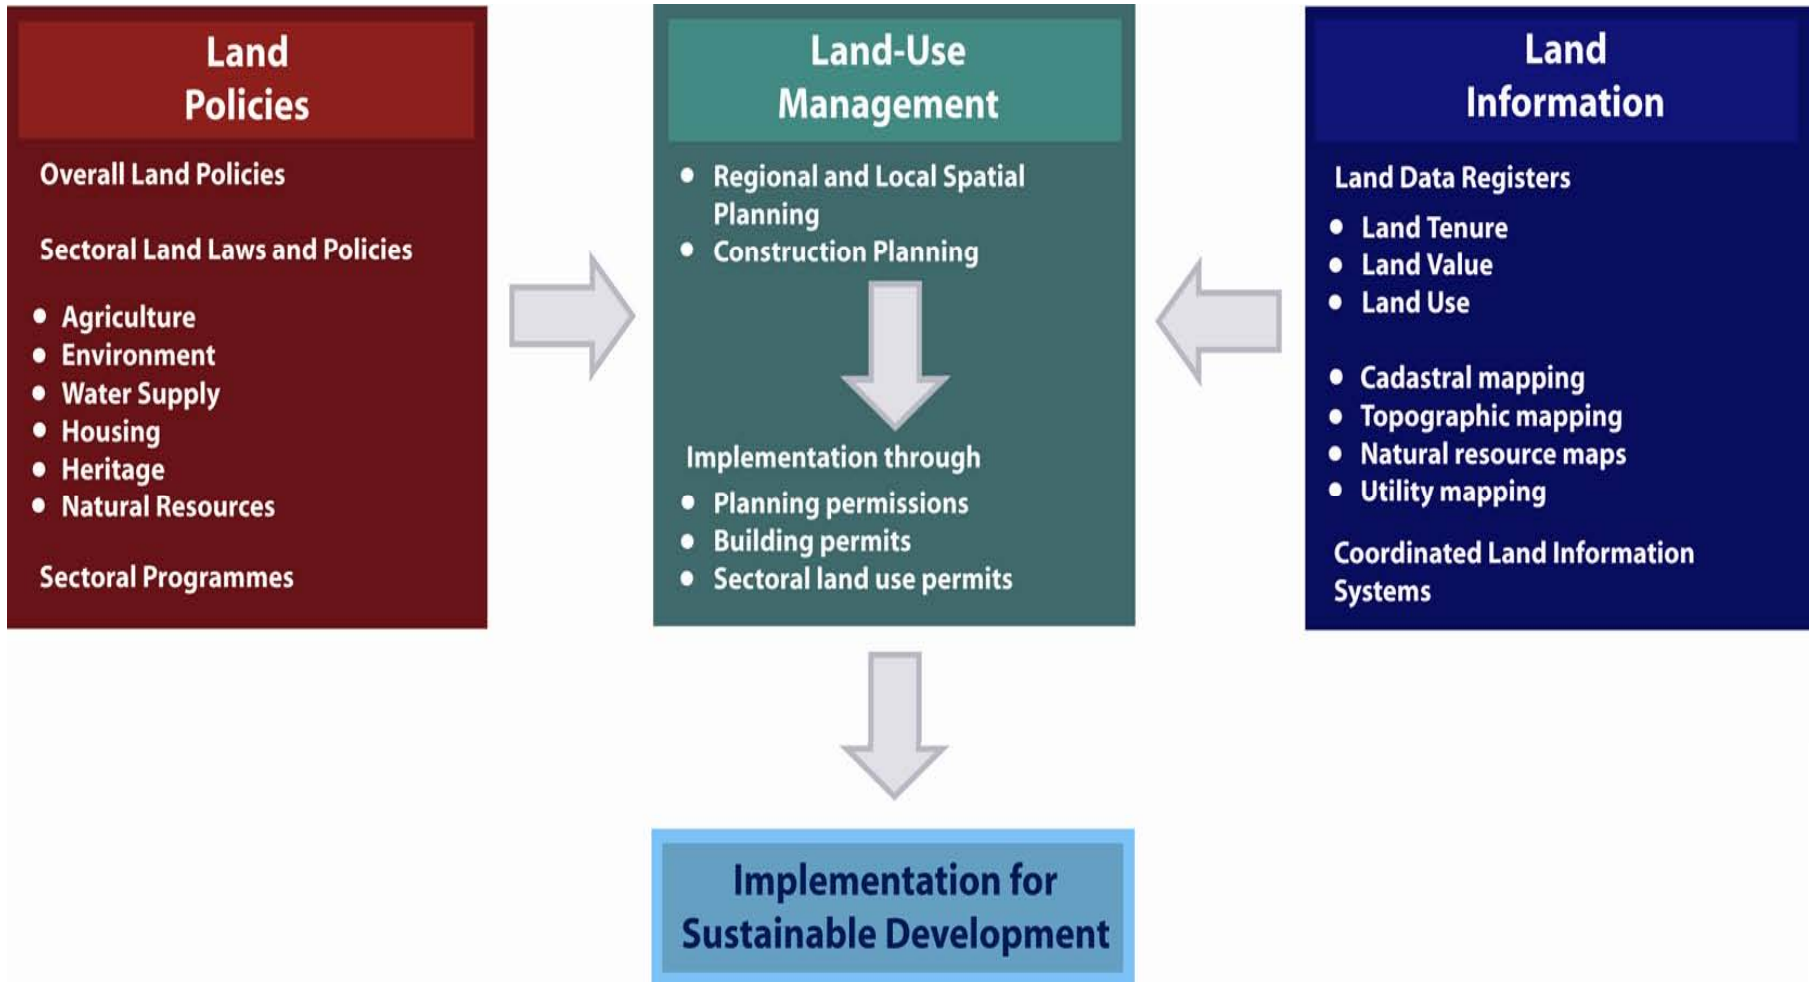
Land Policies

Overall Land Policies

Sectoral Land Laws and Policies

- Agriculture
- Environment
- Water Supply
- Housing
- Heritage
- Natural Resources

Sectoral Programmes

Land-Use Management

- Regional and Local Spatial Planning
- Construction Planning

Implementation through

- Planning permissions
- Building permits
- Sectoral land use permits

Land Information

Land Data Registers

- Land Tenure
- Land Value
- Land Use

- Cadastral mapping
- Topographic mapping
- Natural resource maps
- Utility mapping

Coordinated Land Information Systems

Implementation for Sustainable Development